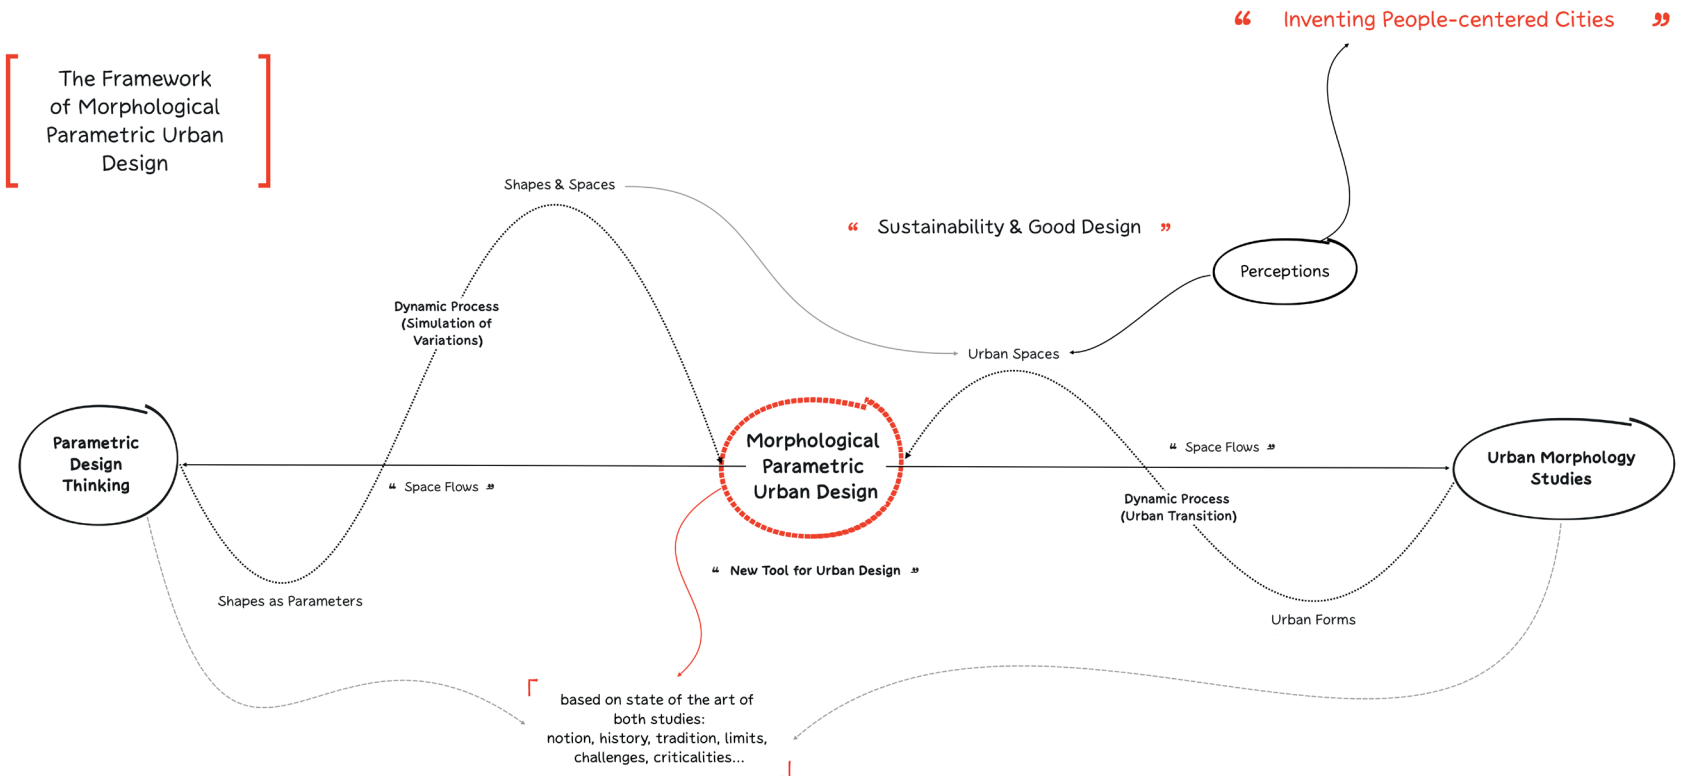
“ Inventing People-centered Cities ”

The Framework of Morphological Parametric Urban Design

Shapes & Spaces

“ Sustainability & Good Design ”

Perceptions

Dynamic Process (Simulation of Variations)

Urban Spaces

Parametric Design Thinking

Morphological Parametric Urban Design

“ Space Flows ”

Urban Morphology Studies

“ Space Flows ”

Dynamic Process (Urban Transition)

“ New Tool for Urban Design ”

Shapes as Parameters

Urban Forms

based on state of the art of both studies: notion, history, tradition, limits, challenges, criticalities...